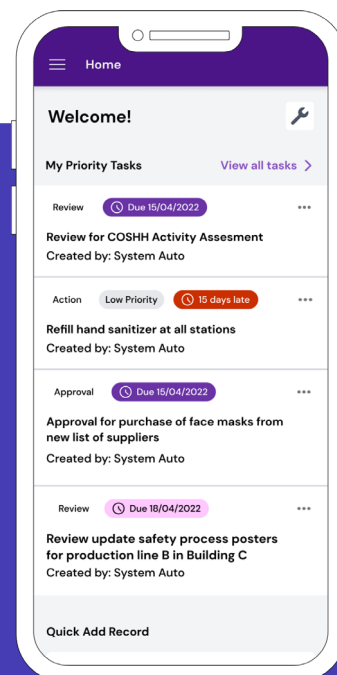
Home

Welcome!

My Priority Tasks

View all tasks

Review

Due 15/04/2022

Review for COSHH Activity Assesment

Created by: System Auto

Action

Low Priority

15 days late

Refill hand sanitizer at all stations

Created by: System Auto

Approval

Due 15/04/2022

Approval for purchase of face masks from new list of suppliers

Created by: System Auto

Review

Due 18/04/2022

Review update safety process posters for production line B in Building C

Created by: System Auto

Quick Add Record